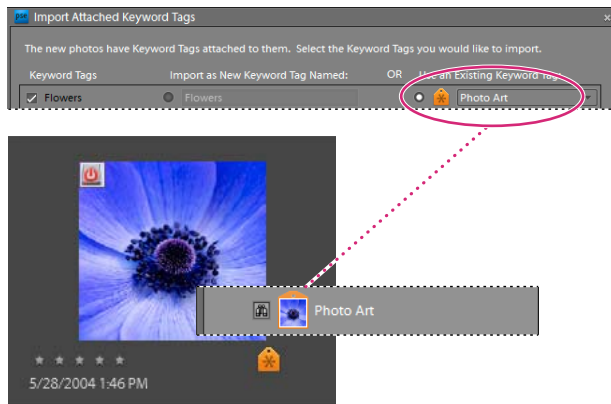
Import Attached Keyword Tags

The new photos have Keyword Tags attached to them. Select the Keyword Tags you would like to import.

Keyword Tags
Import as New Keyword Tag Named:
OR
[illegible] an Existing Keyword Tag

Flowers
Flowers
Photo Art

Photo Art

5/28/2004 1:46 PM